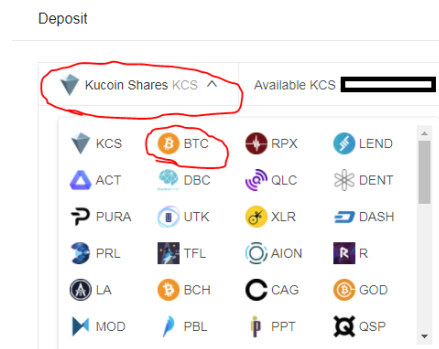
Deposit

Kucoin Shares KCS ^

Available KCS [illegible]

| | | | |
|---|---|---|---|
| KCS | BTC | RPX | LEND |
| ACT | DBC | QLC | DENT |
| PURA | UTK | XLR | DASH |
| PRL | TFL | AION | R |
| LA | BCH | CAG | GOD |
| MOD | PBL | PPT | QSP |